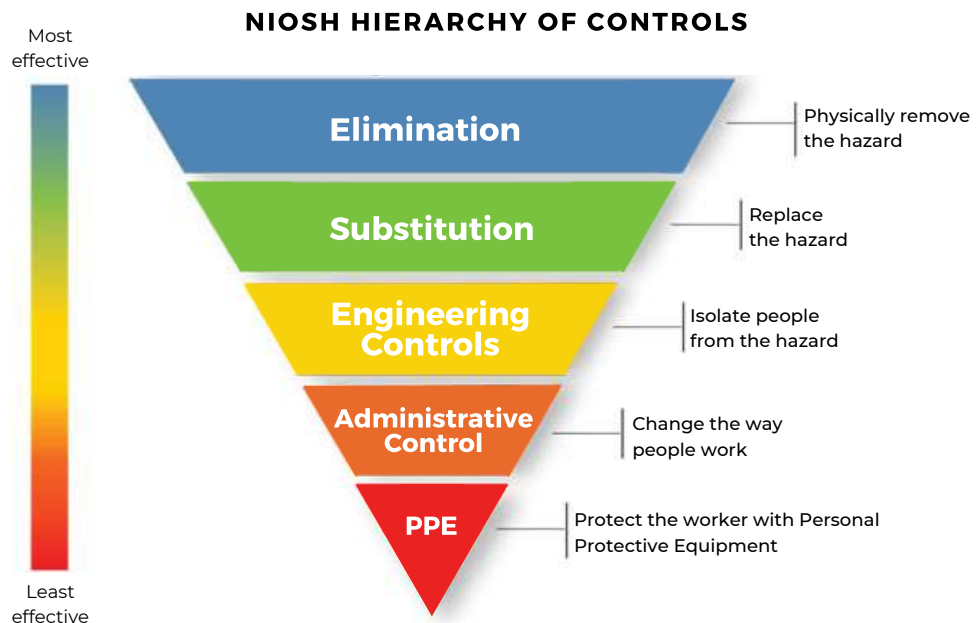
NIOSH HIERARCHY OF CONTROLS

Most effective

Elimination

Physically remove the hazard

Substitution

Replace the hazard

Engineering Controls

Isolate people from the hazard

Administrative Control

Change the way people work

PPE

Protect the worker with Personal Protective Equipment

Least effective